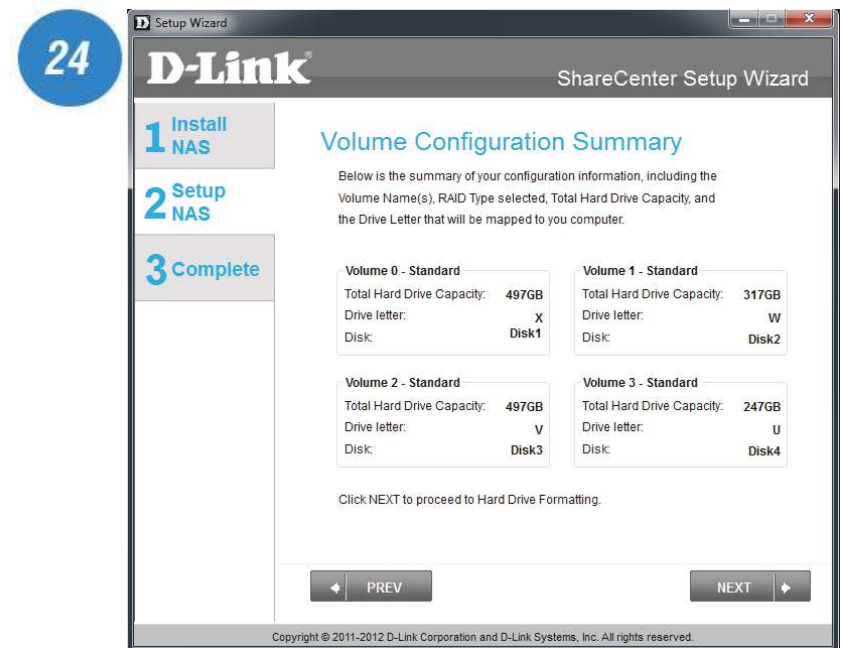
24

Setup Wizard

D-Link

ShareCenter Setup Wizard

1 Install NAS

2 Setup NAS

3 Complete

Volume Configuration Summary

Below is the summary of your configuration information, including the Volume Name(s), RAID Type selected, Total Hard Drive Capacity, and the Drive Letter that will be mapped to you computer.

Volume 0 - Standard
Total Hard Drive Capacity: 497GB
Drive letter: X
Disk: Disk1

Volume 1 - Standard
Total Hard Drive Capacity: 317GB
Drive letter: W
Disk: Disk2

Volume 2 - Standard
Total Hard Drive Capacity: 497GB
Drive letter: V
Disk: Disk3

Volume 3 - Standard
Total Hard Drive Capacity: 247GB
Drive letter: U
Disk: Disk4

Click NEXT to proceed to Hard Drive Formatting.

PREV

NEXT

Copyright © 2011-2012 D-Link Corporation and D-Link Systems, Inc. All rights reserved.